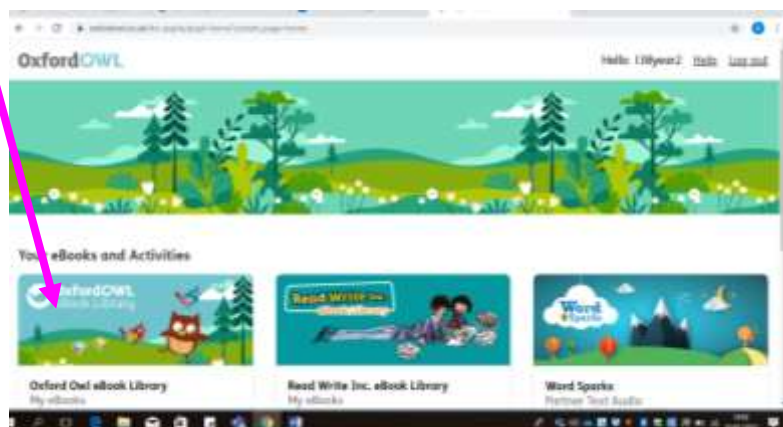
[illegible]

Oxford OWL

Hello: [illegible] Help Log out

You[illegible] eBooks and Activities

Oxford OWL eBook Library

Read Write Inc.

Word Sparks

Oxford Owl eBook Library
My eBooks

Read Write Inc. eBook Library
My eBooks

Word Sparks
Partner Text Audio